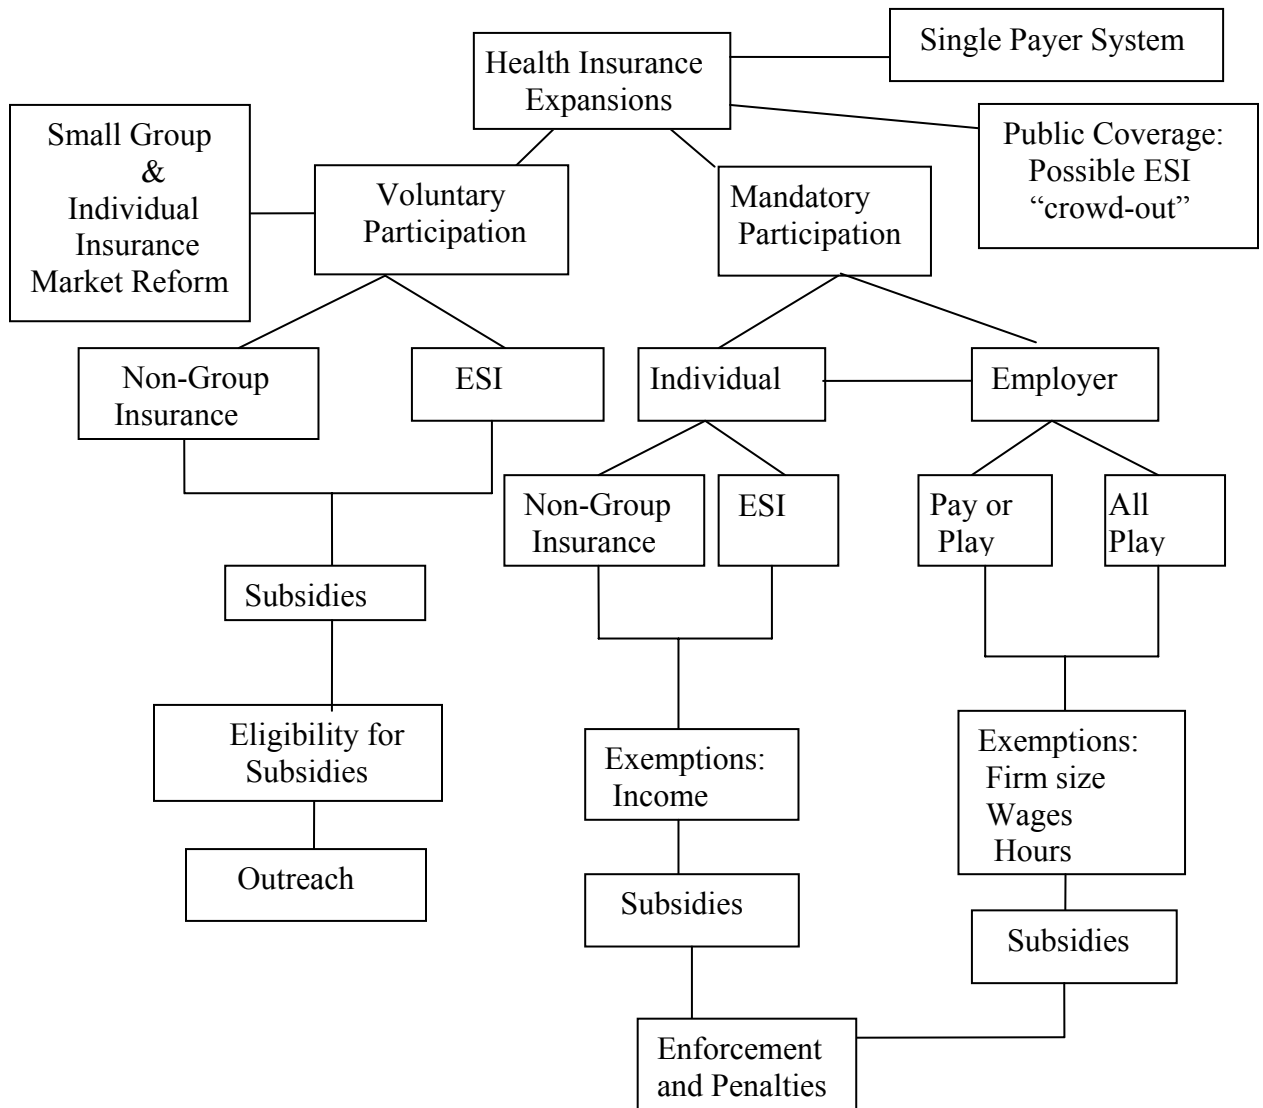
Health Insurance Expansions

Single Payer System

Public Coverage: Possible ESI "crowd-out"

Small Group & Individual Insurance Market Reform

Voluntary Participation

Mandatory Participation

Non-Group Insurance

ESI

Subsidies

Eligibility for Subsidies

Outreach

Individual

Employer

Non-Group Insurance

ESI

Exemptions: Income

Subsidies

Pay or Play

All Play

Exemptions: Firm size Wages Hours

Subsidies

Enforcement and Penalties